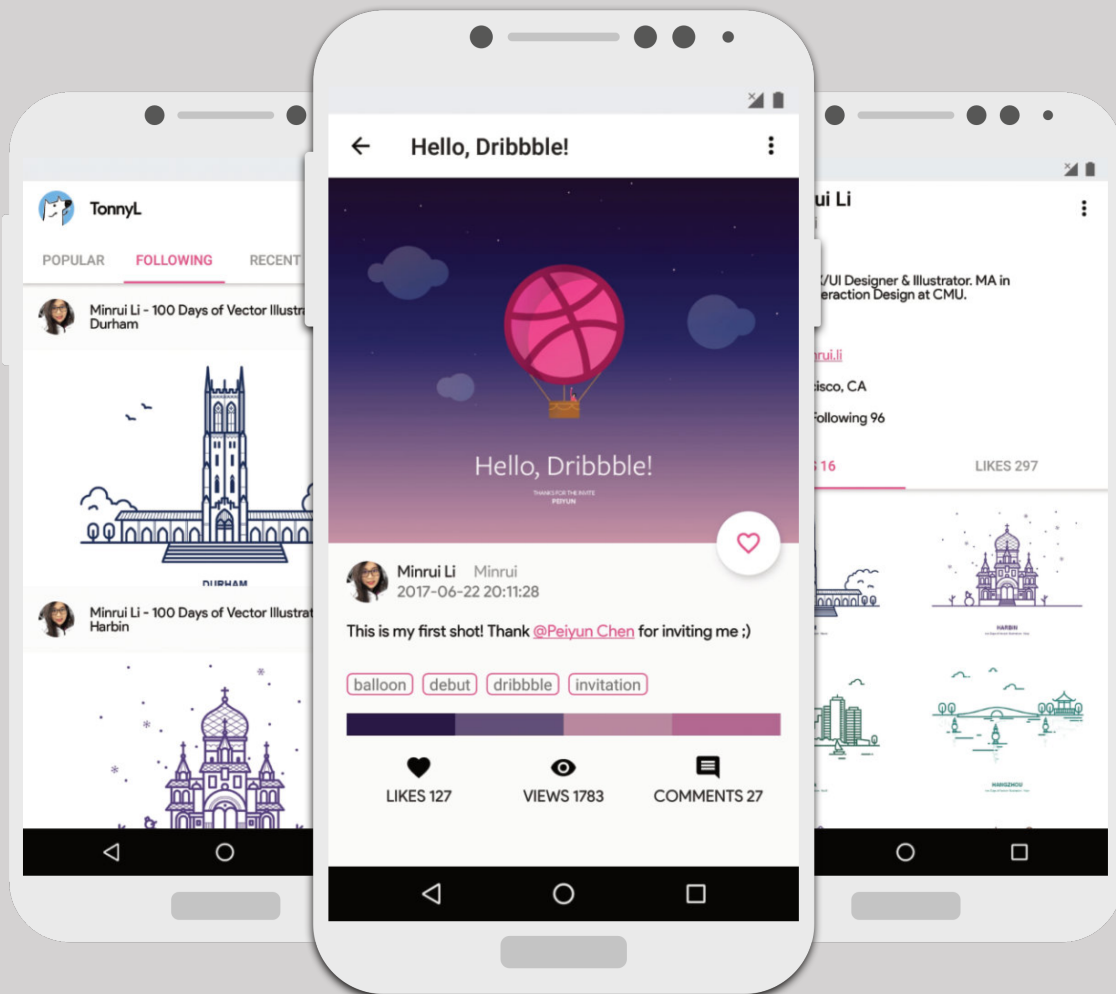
TonnyL

POPULAR FOLLOWING RECENT

Minrui Li - 100 Days of Vector Illustra
Durham

DURHAM

Minrui Li - 100 Days of Vector Illustra
Harbin

Hello, Dribbble!

Hello, Dribbble!
THANKS FOR THE INVITE
PEIYUN

Minrui Li Minrui
2017-06-22 20:11:28

This is my first shot! Thank @Peiyun Chen for inviting me ;)

balloon debut dribbble invitation

LIKES 127 VIEWS 1783 COMMENTS 27

ui Li

/UI Designer & Illustrator. MA in
eraction Design at CMU.

nrui.li

cisco, CA

Following 96

S 16 LIKES 297

HARBIN

HANGZHOU